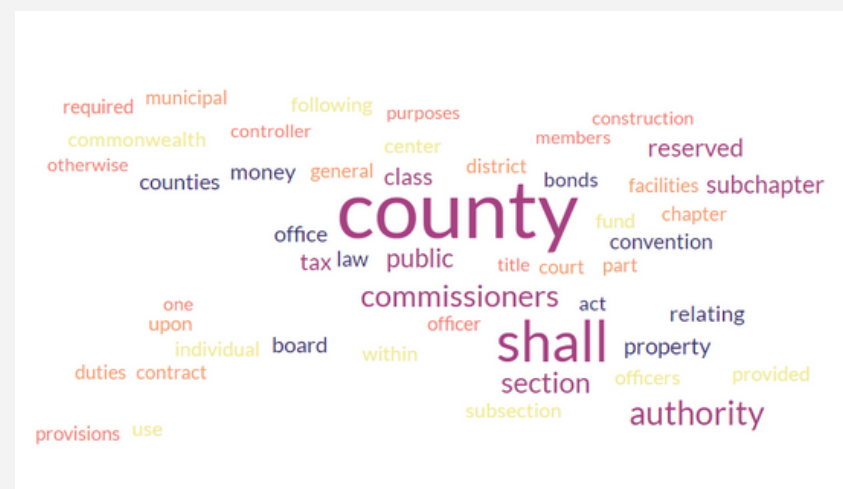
required municipal following purposes construction
commonwealth controller center members reserved
otherwise district
counties money general class bonds facilities subchapter
county fund chapter
office convention
tax law public title court part
commissioners act
one relating
upon officer
individual board shall property
within
duties contract section officers provided
subsection authority
provisions use